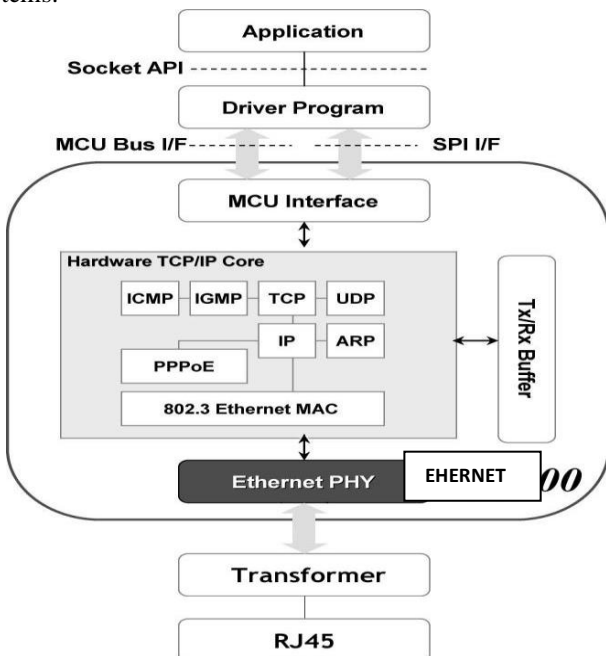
Application

Socket API

Driver Program

MCU Bus I/F

SPI I/F

MCU Interface

Hardware TCP/IP Core

ICMP

IGMP

TCP

UDP

IP

ARP

PPPoE

802.3 Ethernet MAC

Tx/Rx Buffer

Ethernet PHY

EHERNET

00

Transformer

RJ45